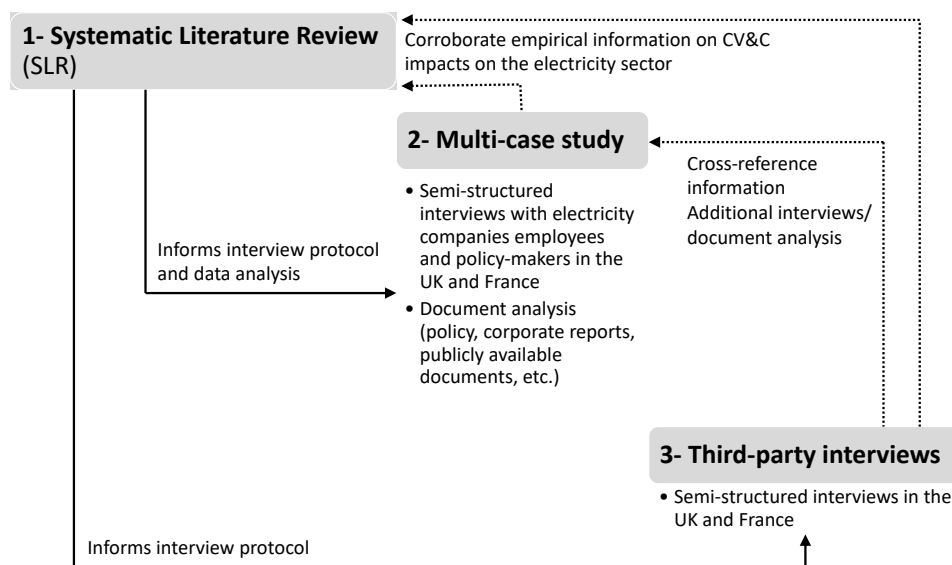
1- Systematic Literature Review (SLR)

Corroborate empirical information on CV&C impacts on the electricity sector

2- Multi-case study

Cross-reference information
Additional interviews/ document analysis

• Semi-structured interviews with electricity companies employees and policy-makers in the UK and France
• Document analysis (policy, corporate reports, publicly available documents, etc.)

Informs interview protocol and data analysis

3- Third-party interviews

• Semi-structured interviews in the UK and France

Informs interview protocol